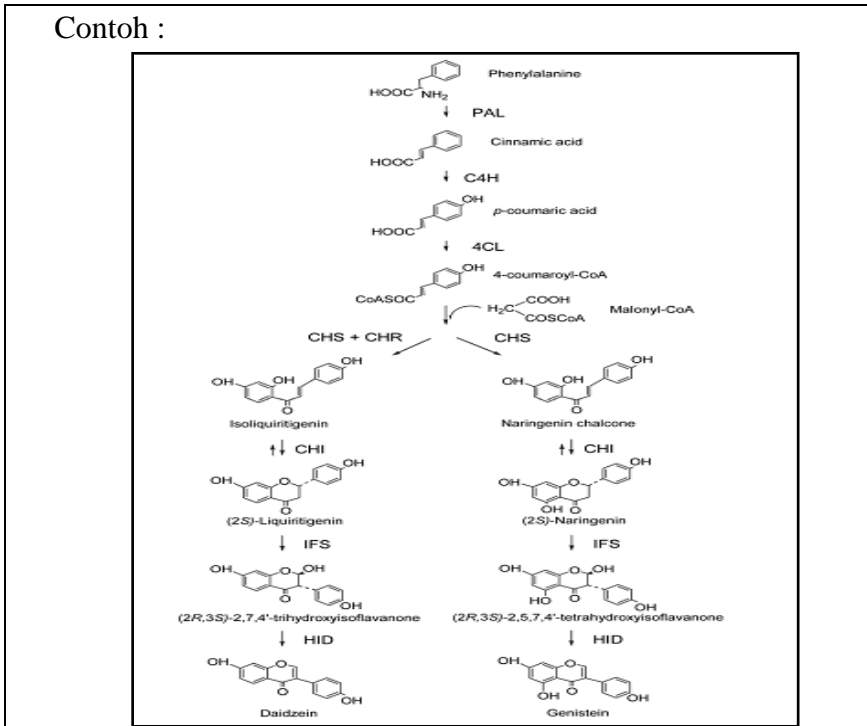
Contoh :

HOOC NH₂ Phenylalanine

PAL

HOOC Cinnamic acid

C4H

OH

HOOC *p*-coumaric acid

4CL

OH

CoASOC 4-coumaroyl-CoA

H₂C COOH COSCoA Malonyl-CoA

CHS + CHR

CHS

OH OH OH

O

Isoliquiritigenin

OH OH OH

O

Naringenin chalcone

CHI

CHI

OH O OH

O

(2*S*)-Liquiritigenin

OH O OH

OH O

(2*S*)-Naringenin

IFS

IFS

OH O OH

O OH

(2*R*,3*S*)-2,7,4'-trihydroxyisoflavanone

OH O OH

HO O OH

(2*R*,3*S*)-2,5,7,4'-tetrahydroxyisoflavanone

HID

HID

OH O

O OH

Daidzein

OH O

OH O OH

Genistein